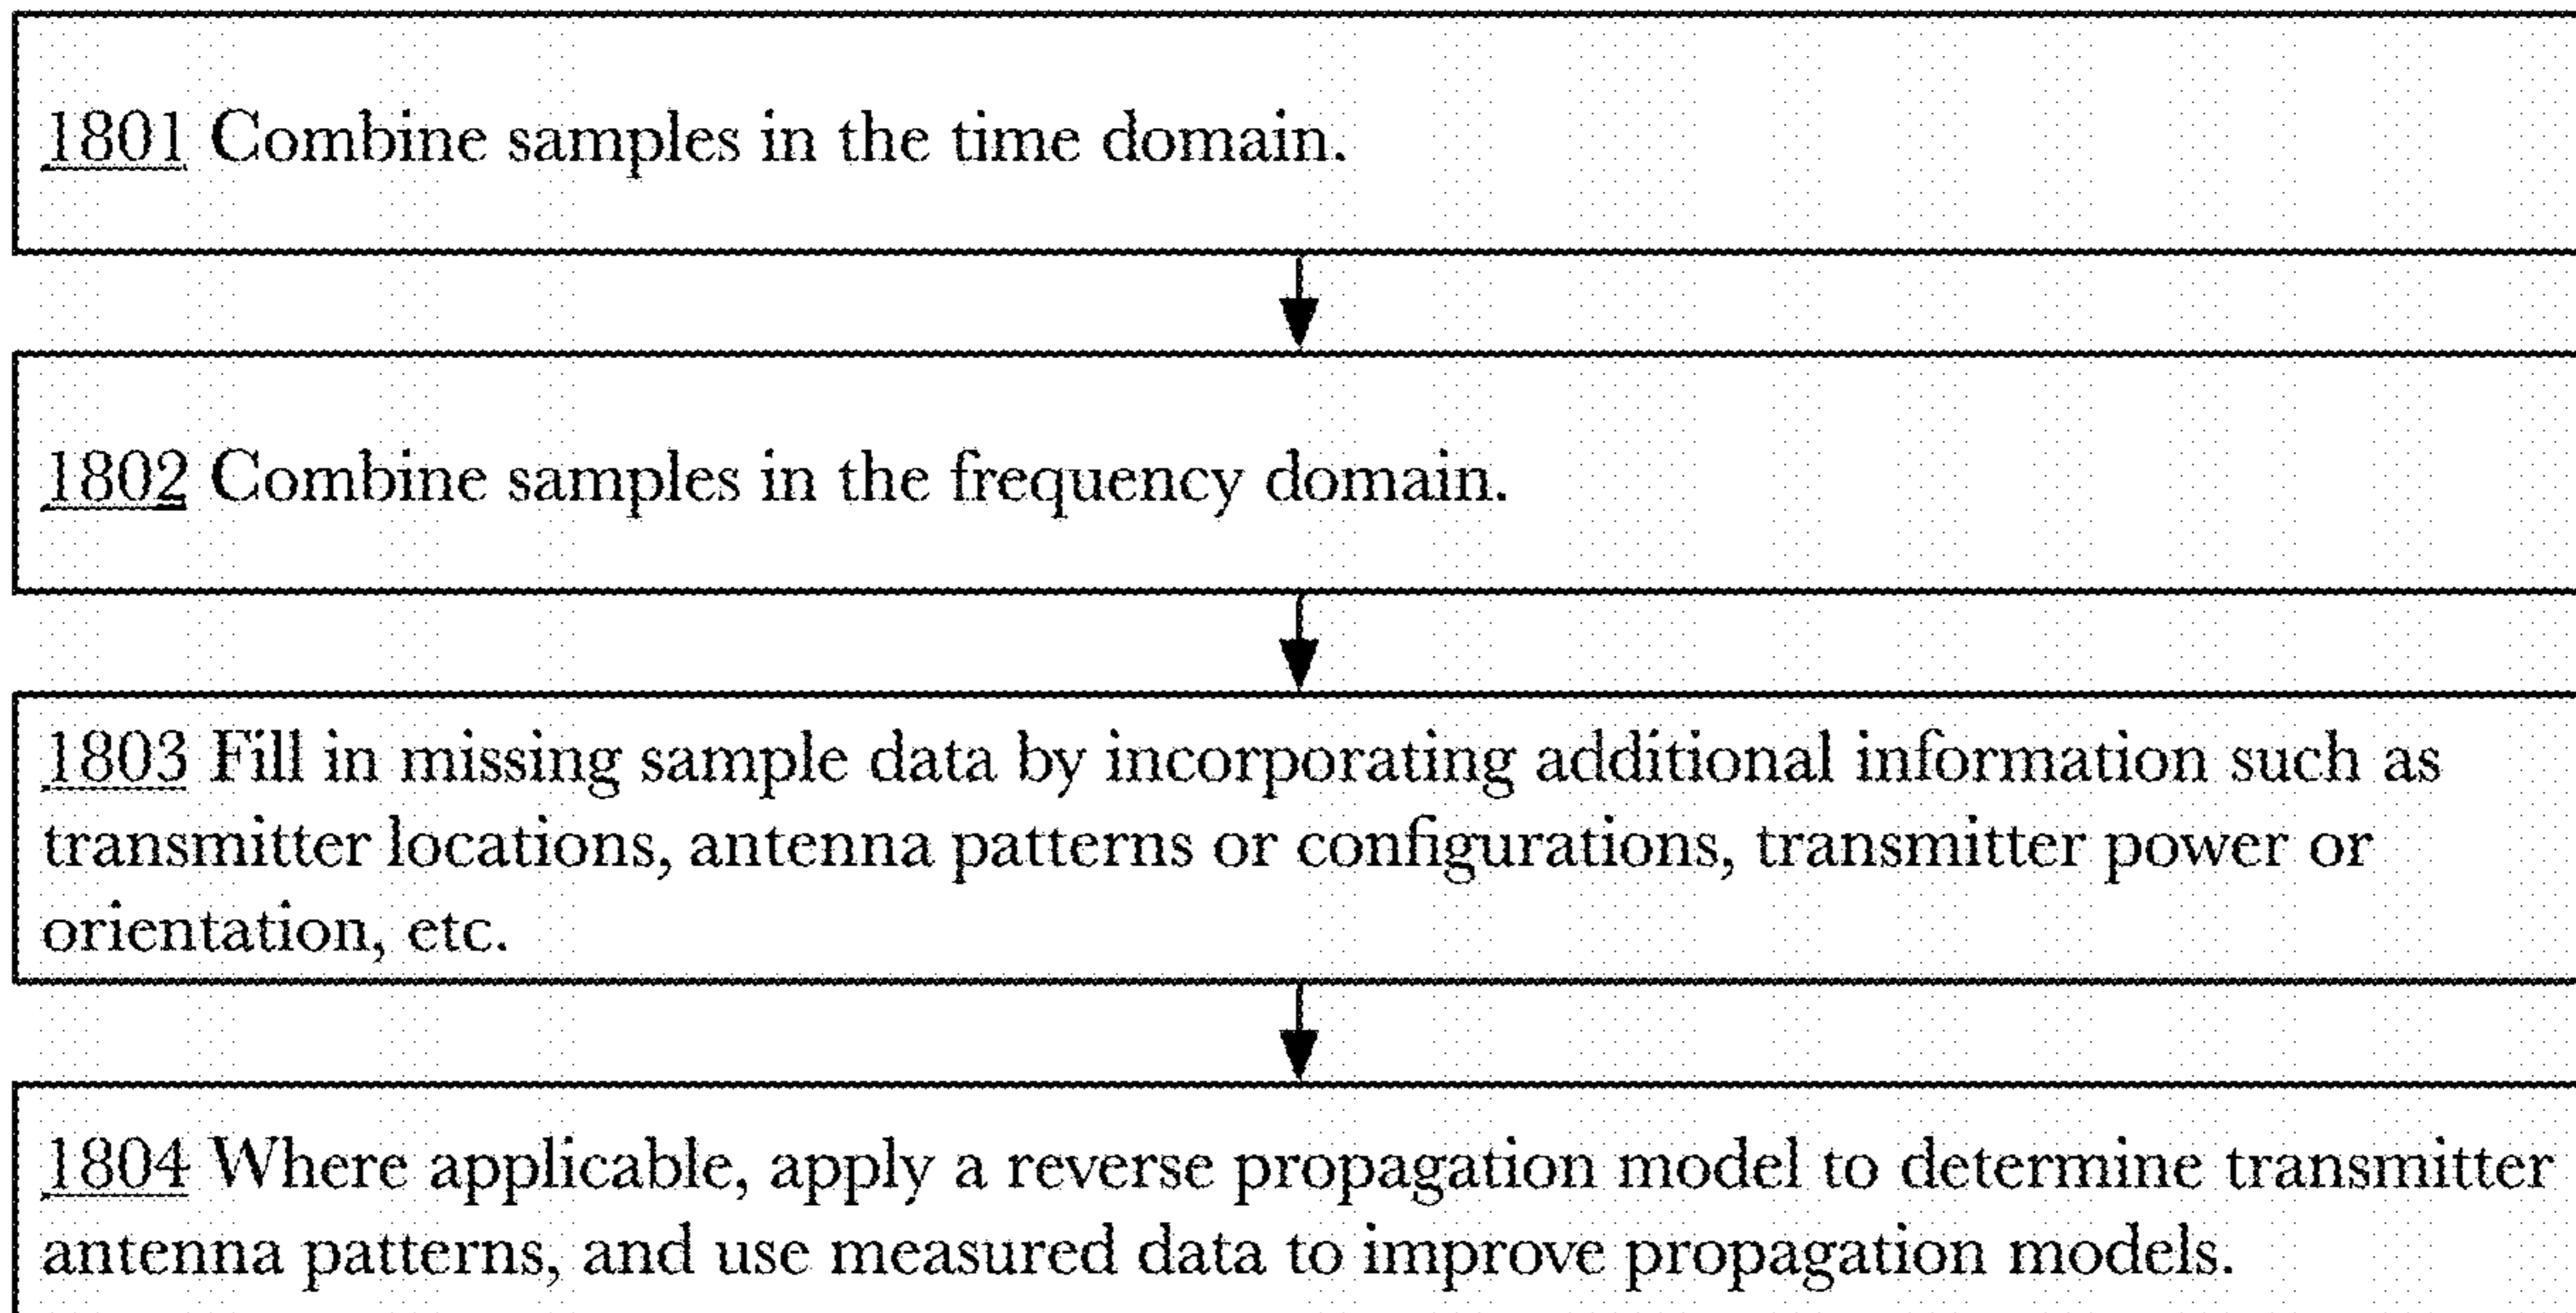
1801 Combine samples in the time domain.

1802 Combine samples in the frequency domain.

1803 Fill in missing sample data by incorporating additional information such as transmitter locations, antenna patterns or configurations, transmitter power or orientation, etc.

1804 Where applicable, apply a reverse propagation model to determine transmitter antenna patterns, and use measured data to improve propagation models.